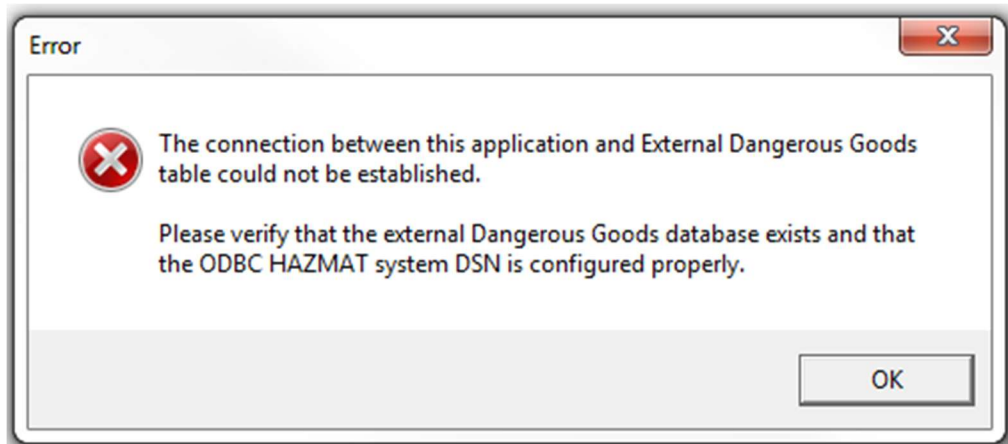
Error

The connection between this application and External Dangerous Goods table could not be established.

Please verify that the external Dangerous Goods database exists and that the ODBC HAZMAT system DSN is configured properly.

OK